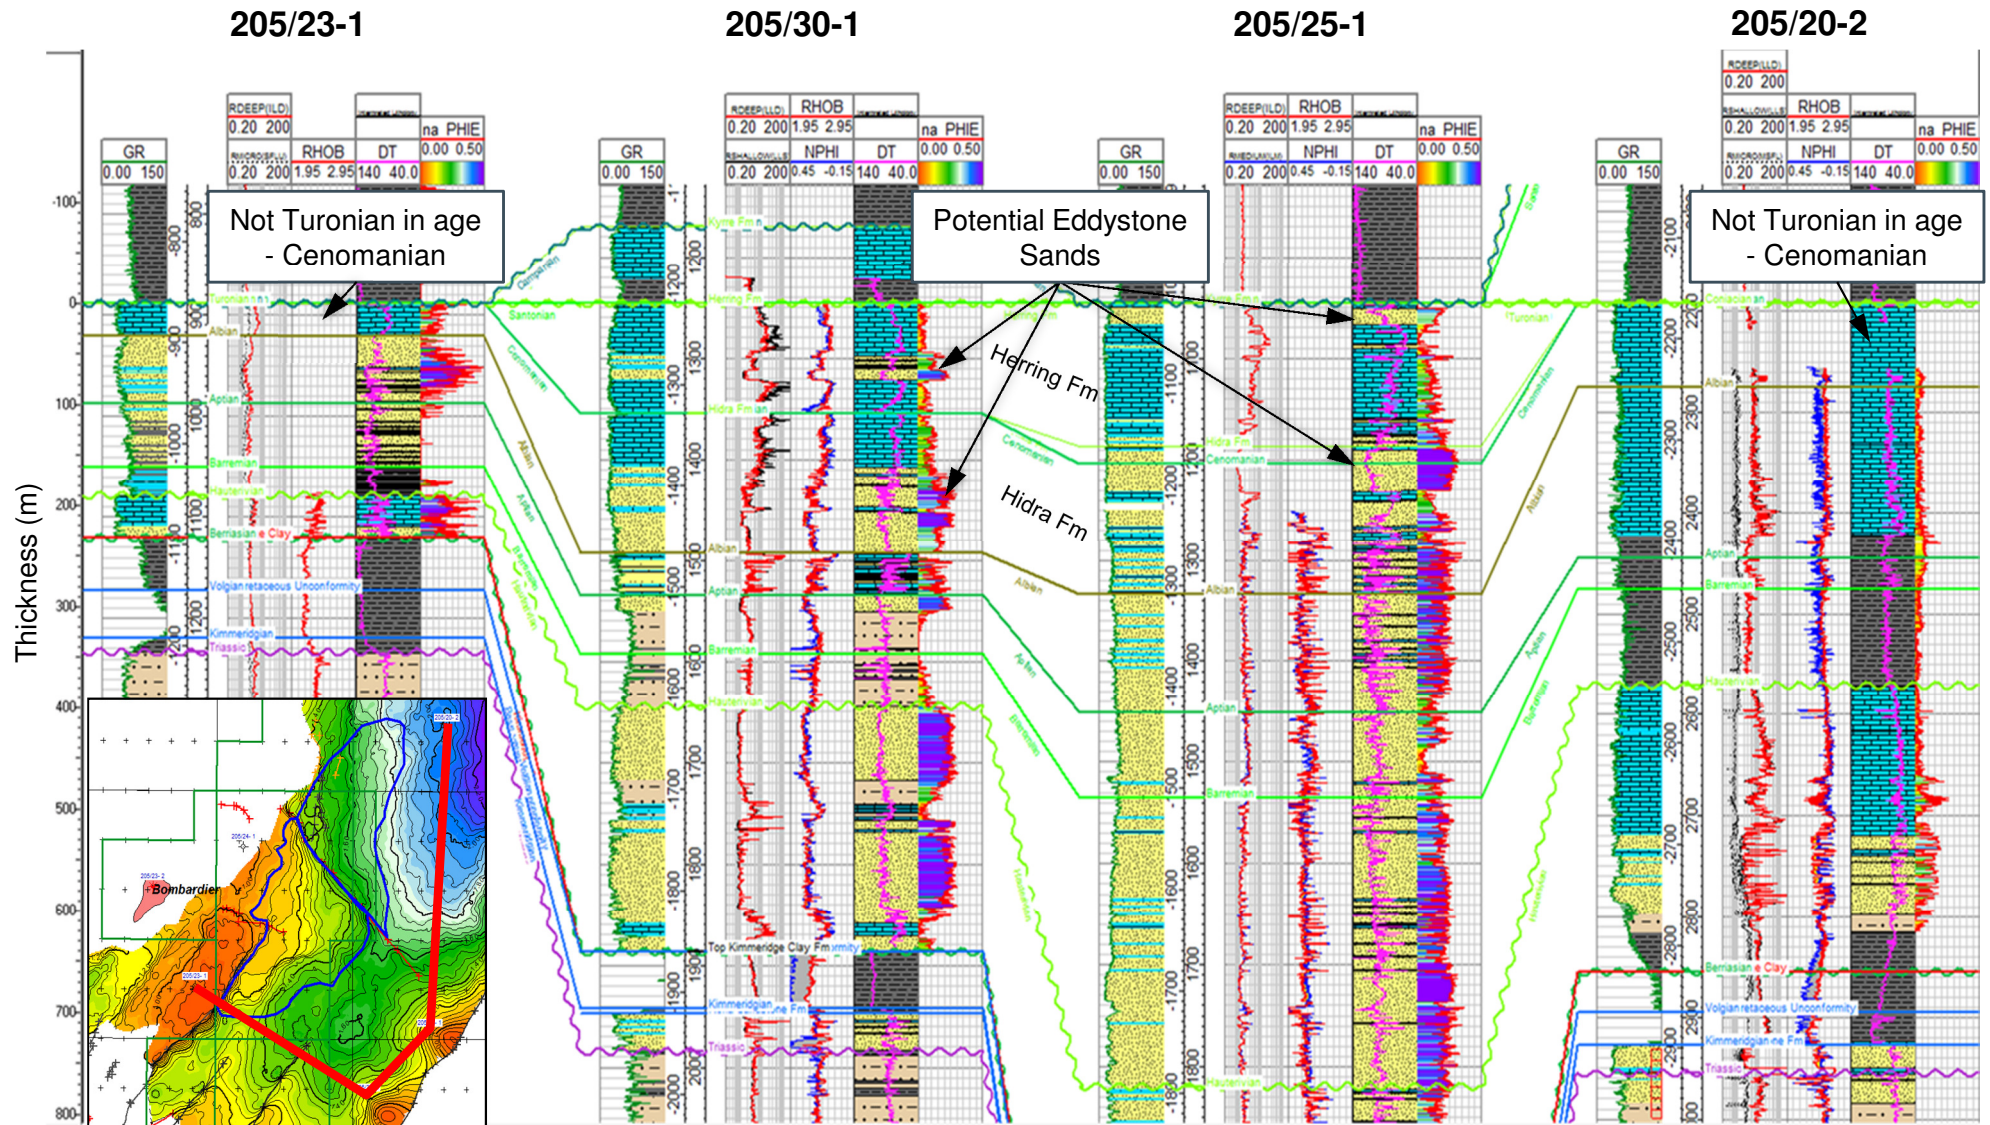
205/23-1

205/30-1

205/25-1

205/20-2

Thickness (m)

-100
0
100
200
300
400
500
600
700
800

GR
0.00 150

RDEEP(ILD)
0.20 200

RMICROSFL
0.20 200

RHOB
1.95 2.95

DT
140 40.0

na PHIE
0.00 0.50

RSHALLOW(LLS)
0.20 200

NPHI
0.45 -0.15

RMEDIUM
0.20 200

Not Turonian in age - Cenomanian

Potential Eddystone Sands

Not Turonian in age - Cenomanian

Herring Fm

Hidra Fm

Turonian
Albian
Aptian
Barremian
Hauterivian
Berriasian
Volgian
Kimmeridgian
Triassic
Santonian
Cenomanian
Coniacian
Herring Fm
Hidra Fm
Top Kimmeridge Clay Fm

Bombardier
205/23-2
205/24-1
205/23-1
205/20-2